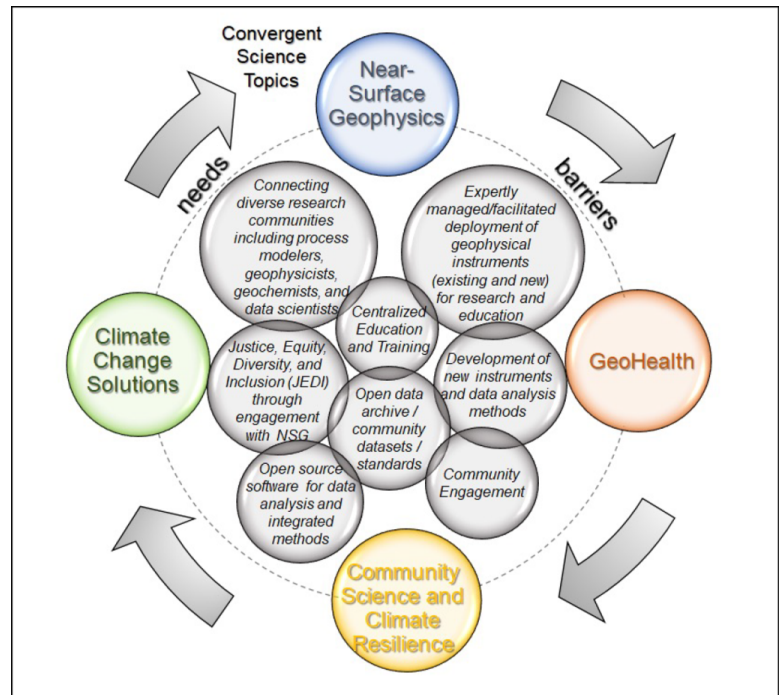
Convergent Science Topics

Near-Surface Geophysics

barriers

needs

Connecting diverse research communities including process modelers, geophysicists, geochemists, and data scientists

Expertly managed/facilitated deployment of geophysical instruments (existing and new) for research and education

Centralized Education and Training

Climate Change Solutions

GeoHealth

Justice, Equity, Diversity, and Inclusion (JEDI) through engagement with NSG

Development of new instruments and data analysis methods

Open data archive / community datasets / standards

Open source software for data analysis and integrated methods

Community Engagement

Community Science and Climate Resilience